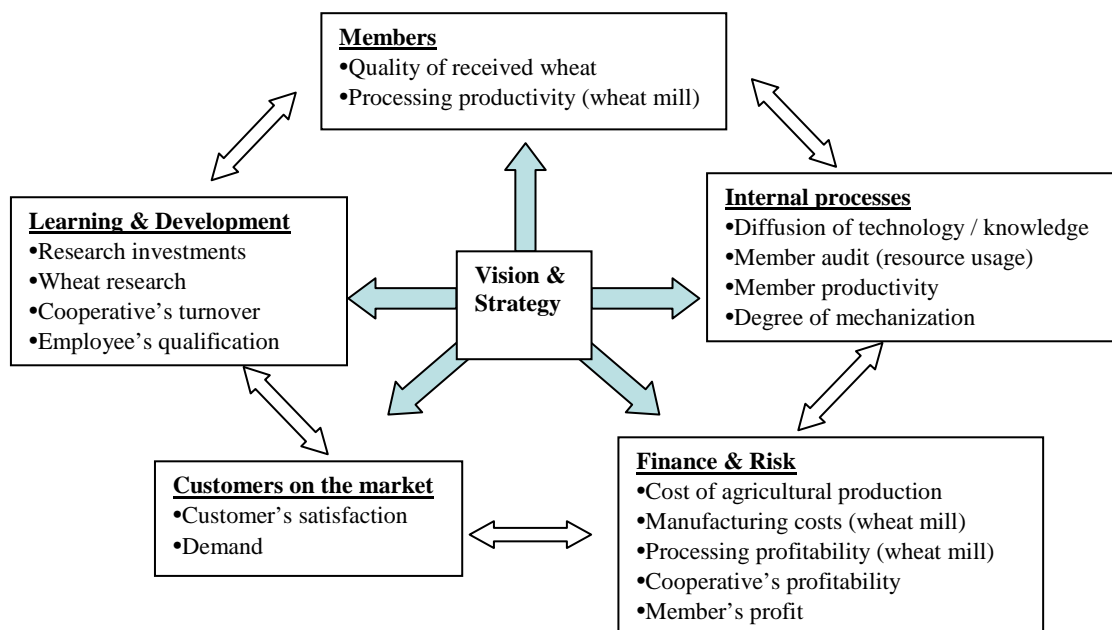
Members
•Quality of received wheat
•Processing productivity (wheat mill)

Learning & Development
•Research investments
•Wheat research
•Cooperative's turnover
•Employee's qualification

Vision & Strategy

Internal processes
•Diffusion of technology / knowledge
•Member audit (resource usage)
•Member productivity
•Degree of mechanization

Customers on the market
•Customer's satisfaction
•Demand

Finance & Risk
•Cost of agricultural production
•Manufacturing costs (wheat mill)
•Processing profitability (wheat mill)
•Cooperative's profitability
•Member's profit